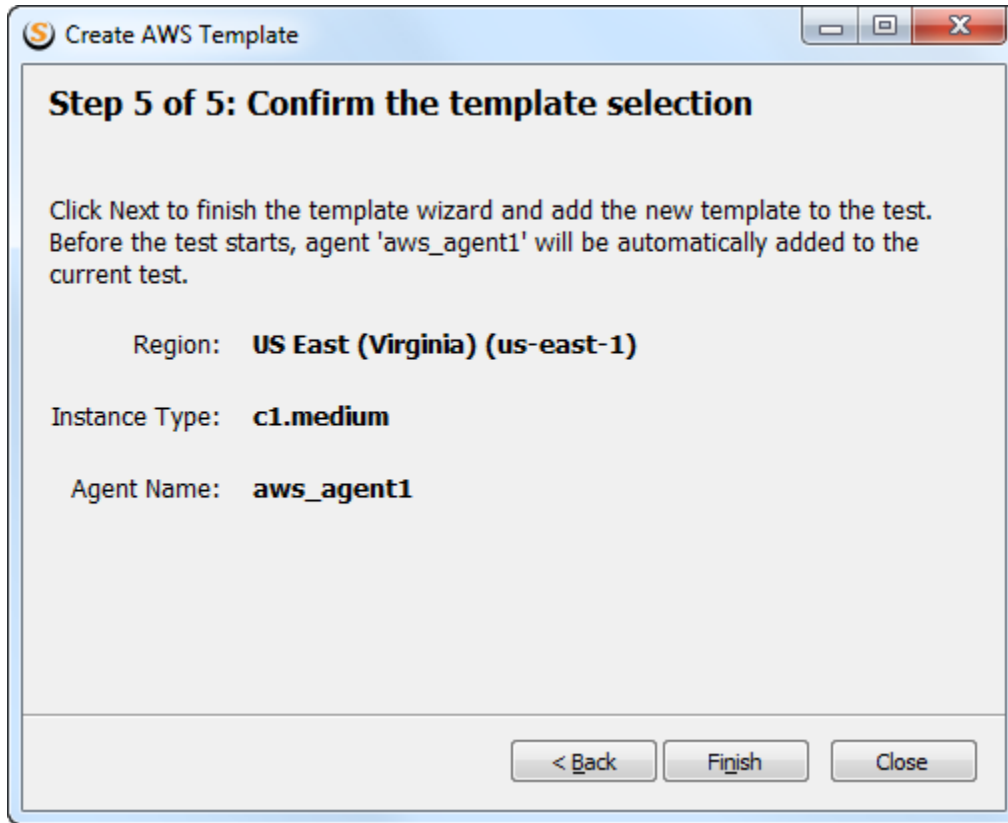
Create AWS Template

Step 5 of 5: Confirm the template selection

Click Next to finish the template wizard and add the new template to the test. Before the test starts, agent 'aws_agent1' will be automatically added to the current test.

Region: US East (Virginia) (us-east-1)

Instance Type: c1.medium

Agent Name: aws_agent1

< Back Finish Close